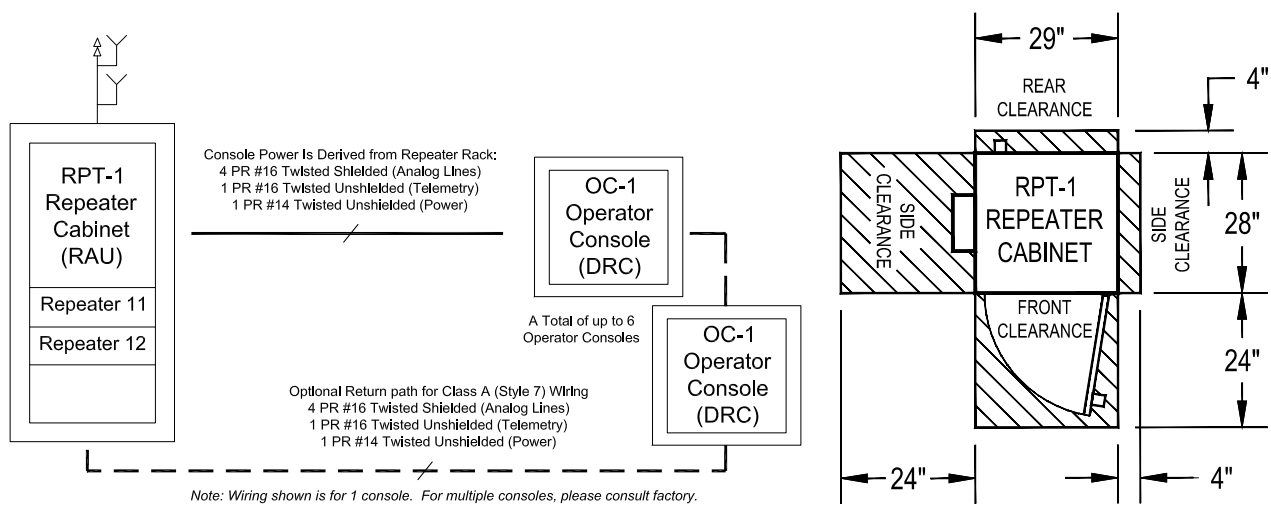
RPT-1
Repeater
Cabinet
(RAU)

Repeater 11

Repeater 12

Console Power Is Derived from Repeater Rack:
4 PR #16 Twisted Shielded (Analog Lines)
1 PR #16 Twisted Unshielded (Telemetry)
1 PR #14 Twisted Unshielded (Power)

OC-1
Operator
Console
(DRC)

A Total of up to 6
Operator Consoles

OC-1
Operator
Console
(DRC)

Optional Return path for Class A (Style 7) Wiring
4 PR #16 Twisted Shielded (Analog Lines)
1 PR #16 Twisted Unshielded (Telemetry)
1 PR #14 Twisted Unshielded (Power)

Note: Wiring shown is for 1 console. For multiple consoles, please consult factory.

29"

REAR
CLEARANCE

4"

SIDE
CLEARANCE

RPT-1
REPEATER
CABINET

SIDE
CLEARANCE

28"

FRONT
CLEARANCE

24"

24"

4"